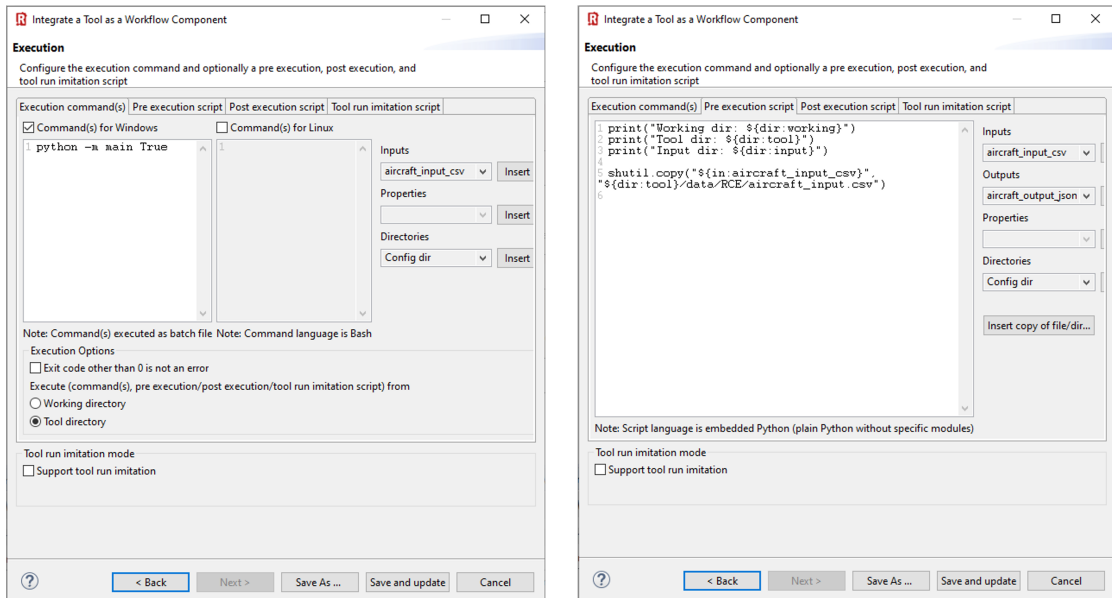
Integrate a Tool as a Workflow Component

Execution

Configure the execution command and optionally a pre execution, post execution, and tool run imitation script

Execution command(s) | Pre execution script | Post execution script | Tool run imitation script

Command(s) for Windows
1 python -m main True

Command(s) for Linux
1

Inputs
aircraft_input_csv
Insert

Properties
Insert

Directories
Config dir
Insert

Note: Command(s) executed as batch file
Note: Command language is Bash

Execution Options
Exit code other than 0 is not an error
Execute (command(s), pre execution/post execution/tool run imitation script) from
Working directory
Tool directory

Tool run imitation mode
Support tool run imitation

?
< Back
Next >
Save As ...
Save and update
Cancel

Integrate a Tool as a Workflow Component

Execution

Configure the execution command and optionally a pre execution, post execution, and tool run imitation script

Execution command(s) | Pre execution script | Post execution script | Tool run imitation script

1 print("Working dir: ${dir:working}")
2 print("Tool dir: ${dir:tool}")
3 print("Input dir: ${dir:input}")
4
5 shutil.copy("${in:aircraft_input_csv}", "${dir:tool}/data/RCE/aircraft_input.csv")
6

Inputs
aircraft_input_csv

Outputs
aircraft_output_json

Properties

Directories
Config dir

Insert copy of file/dir...

Note: Script language is embedded Python (plain Python without specific modules)

Tool run imitation mode
Support tool run imitation

?
< Back
Next >
Save As ...
Save and update
Cancel